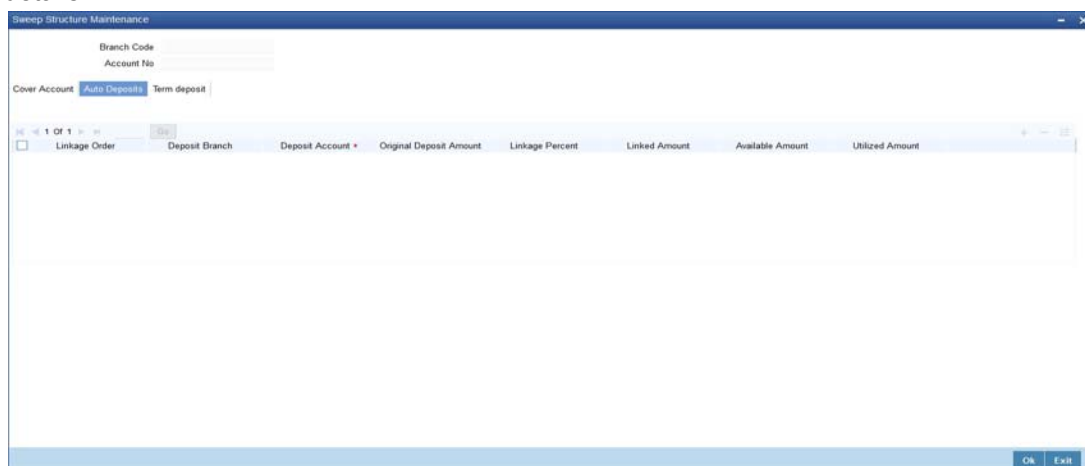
Sweep Structure Maintenance

Branch Code
Account No

Cover Account Auto Deposits Term deposit

1 Of 1 Go

| Linkage Order | Deposit Branch | Deposit Account * | Original Deposit Amount | Linkage Percent | Linked Amount | Available Amount | Utilized Amount |
|---|---|---|---|---|---|---|---|

Ok Exit